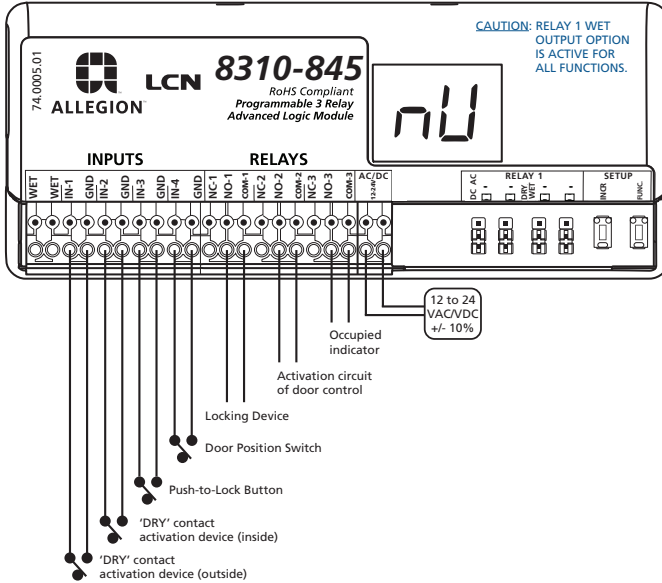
CAUTION: RELAY 1 WET OUTPUT OPTION IS ACTIVE FOR ALL FUNCTIONS.

74.0005.01

ALLEGION

LCN

8310-845

RoHS Compliant
Programmable 3 Relay
Advanced Logic Module

nU

INPUTS

RELAYS

WET
WET
IN-1
GND
IN-2
GND
IN-3
GND
IN-4
GND
NC-1
NO-1
COM-1
NC-2
NO-2
COM-2
NC-3
NO-3
COM-3

AC/DC
12-24V

RELAY 1
DC AC
DRY WET

SETUP
INCR.
FUNC.

12 to 24 VAC/VDC +/- 10%

Occupied indicator

Activation circuit of door control

Locking Device

Door Position Switch

Push-to-Lock Button

'DRY' contact activation device (inside)

'DRY' contact activation device (outside)